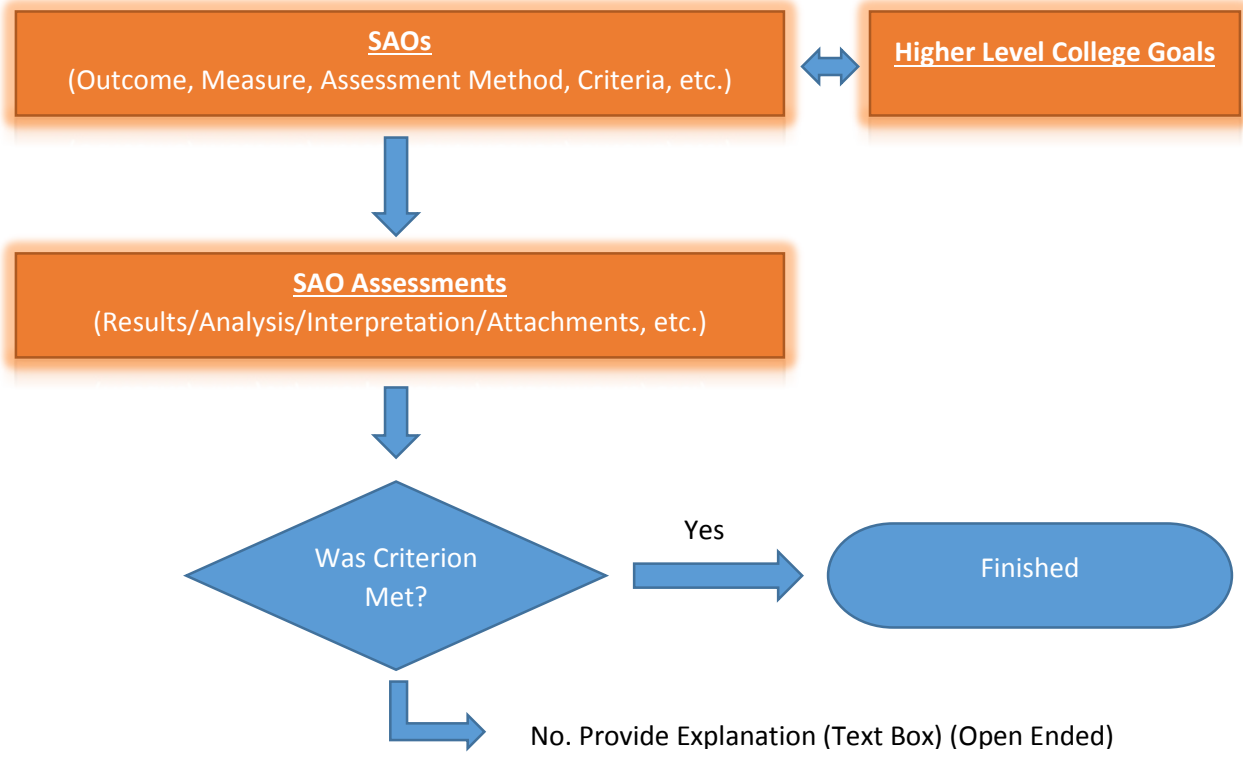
SAOs
(Outcome, Measure, Assessment Method, Criteria, etc.)

Higher Level College Goals

SAO Assessments
(Results/Analysis/Interpretation/Attachments, etc.)

Was Criterion Met?

Yes

Finished

No. Provide Explanation (Text Box) (Open Ended)